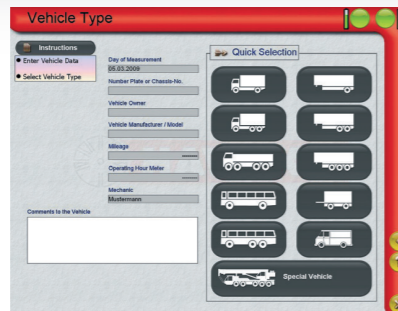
Vehicle Type

Instructions

Enter Vehicle Data

Select Vehicle Type

Day of Measurement

05.03.2009

Number Plate or Chassis-No.

Vehicle Owner

Vehicle Manufacturer / Model

Mileage

Operating Hour Meter

Mechanic

Mustermann

Comments to the Vehicle

Quick Selection

Special Vehicle